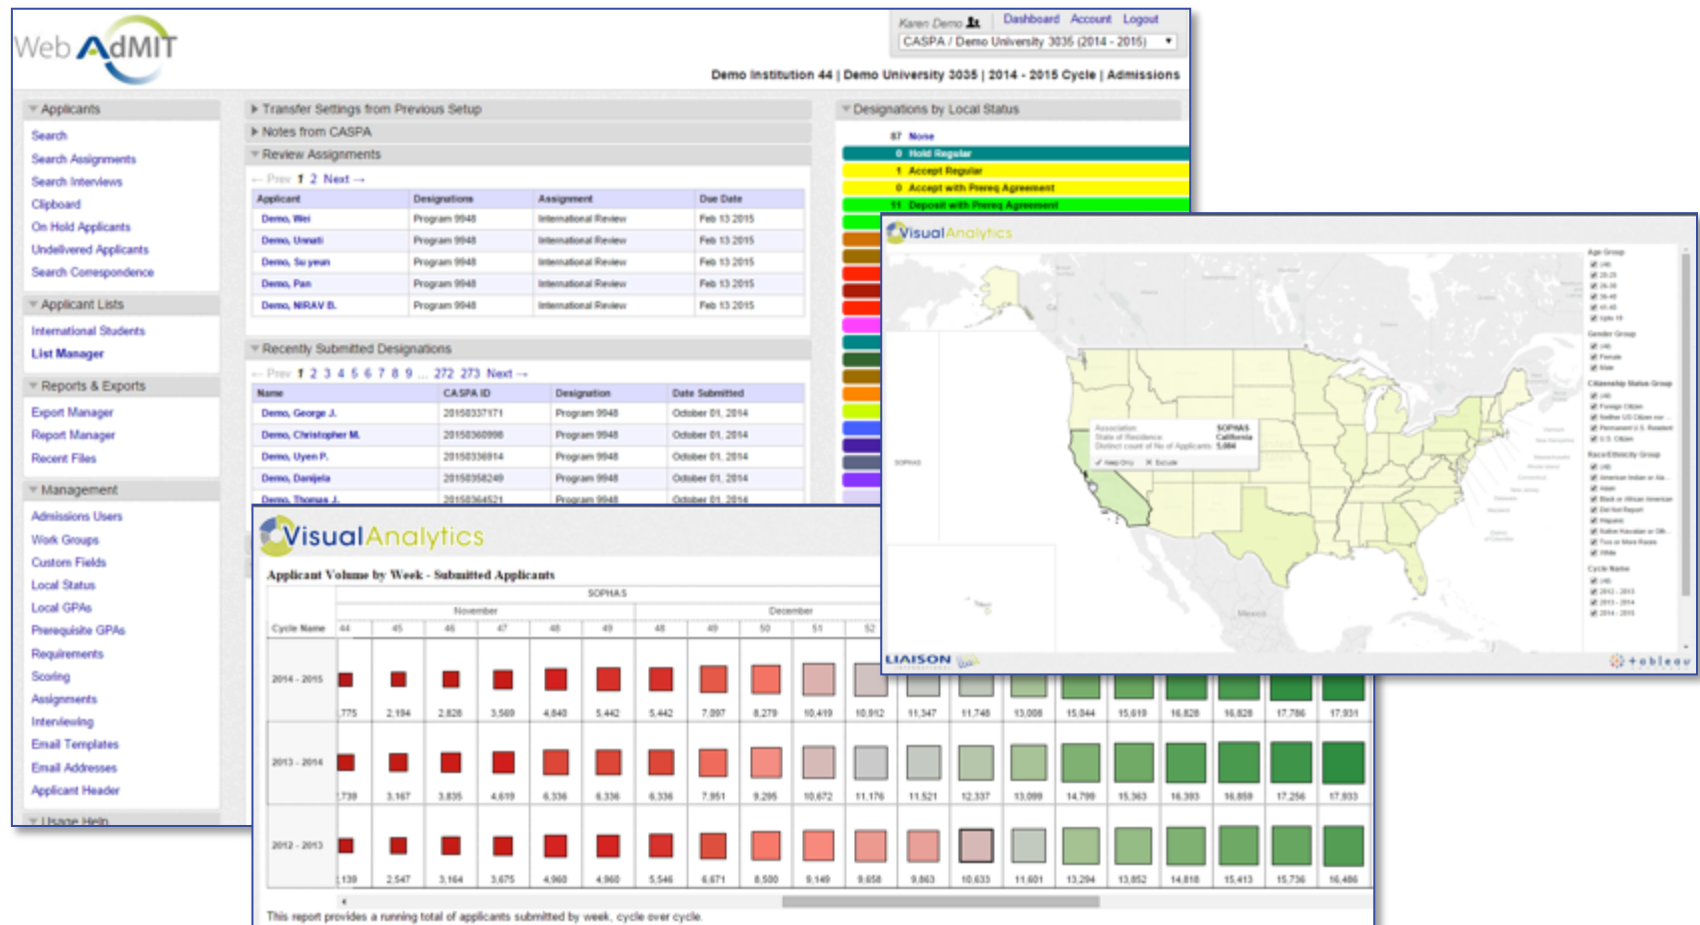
WebAdMIT

Karen Demo Dashboard Account Logout

CASPA / Demo University 3035 (2014 - 2015)

Demo Institution 44 | Demo University 3035 | 2014 - 2015 Cycle | Admissions

Applicants
Search
Search Assignments
Search Interviews
Clipboard
On Hold Applicants
Undelivered Applicants
Search Correspondence

Applicant Lists
International Students
List Manager

Reports & Exports
Export Manager
Report Manager
Recent Files

Management
Admissions Users
Work Groups
Custom Fields
Local Status
Local GPAs
Prerequisite GPAs
Requirements
Scoring
Assignments
Interviewing
Email Templates
Email Addresses
Applicant Header

Usage Help

Transfer Settings from Previous Setup
Notes from CASPA
Review Assignments

← Prev 1 2 Next →

| Applicant | Designations | Assignment | Due Date |
|---|---|---|---|
| Demo, Wei | Program 9948 | International Review | Feb 13 2015 |
| Demo, Urmati | Program 9948 | International Review | Feb 13 2015 |
| Demo, Su yeun | Program 9948 | International Review | Feb 13 2015 |
| Demo, Pan | Program 9948 | International Review | Feb 13 2015 |
| Demo, NIRAV B. | Program 9948 | International Review | Feb 13 2015 |

Recently Submitted Designations

← Prev 1 2 3 4 5 6 7 8 9 ... 272 273 Next →

| Name | CASPA ID | Designation | Date Submitted |
|---|---|---|---|
| Demo, George J. | 20150337171 | Program 9948 | October 01, 2014 |
| Demo, Christopher M. | 20150360998 | Program 9948 | October 01, 2014 |
| Demo, Uyen P. | 20150336914 | Program 9948 | October 01, 2014 |
| Demo, Danijela | 20150358249 | Program 9948 | October 01, 2014 |
| Demo, Thomas J. | 20150364521 | Program 9948 | October 01, 2014 |

Designations by Local Status
87 None
0 Hold Regular
1 Accept Regular
0 Accept with Prereq Agreement
11 Deposit with Prereq Agreement

VisualAnalytics

Association SOPHAS
State of Residence California
Distinct count of No of Applicants 5,084
Keep Only Exclude

SOPHAS

Age Group
Gender Group
Female
Male
Citizenship Status Group
Race/Ethnicity Group
Cycle Name
2012 - 2013
2013 - 2014
2014 - 2015

LIAISON
tableau

VisualAnalytics

Applicant Volume by Week - Submitted Applicants

SOPHAS
November December
Cycle Name 44 45 46 47 48 49 50 51 52

2014 - 2015: 775 2,194 2,826 3,569 4,840 5,442 5,442 7,097 8,279 10,419 10,912 11,347 11,748 13,008 15,044 15,619 16,828 16,828 17,786 17,931
2013 - 2014: 739 3,167 3,835 4,619 6,336 6,336 6,336 7,951 9,295 10,672 11,176 11,521 12,337 13,099 14,799 15,363 16,393 16,859 17,256 17,933
2012 - 2013: 139 2,547 3,164 3,675 4,960 4,960 5,546 6,671 8,500 9,149 9,858 9,863 10,633 11,601 13,294 13,852 14,818 15,413 15,736 16,486

This report provides a running total of applicants submitted by week, cycle over cycle.